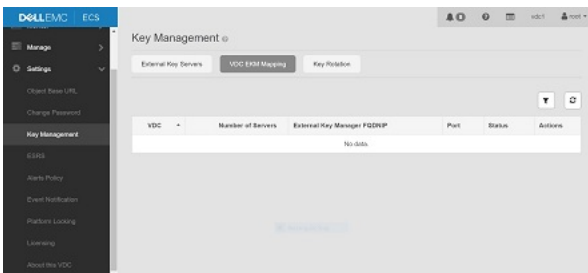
DELLEMC | ECS

Manage

Settings

Object Base URL

Change Password

Key Management

ESRS

Alerts Policy

Event Notification

Platform Locking

Licensing

About this VDC

vdc1

root

Key Management

External Key Servers

VDC EKM Mapping

Key Rotation

| VDC | Number of Servers | External Key Manager FQDN/IP | Port | Status | Actions |
|---|---|---|---|---|---|
| No data | | | | | |

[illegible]